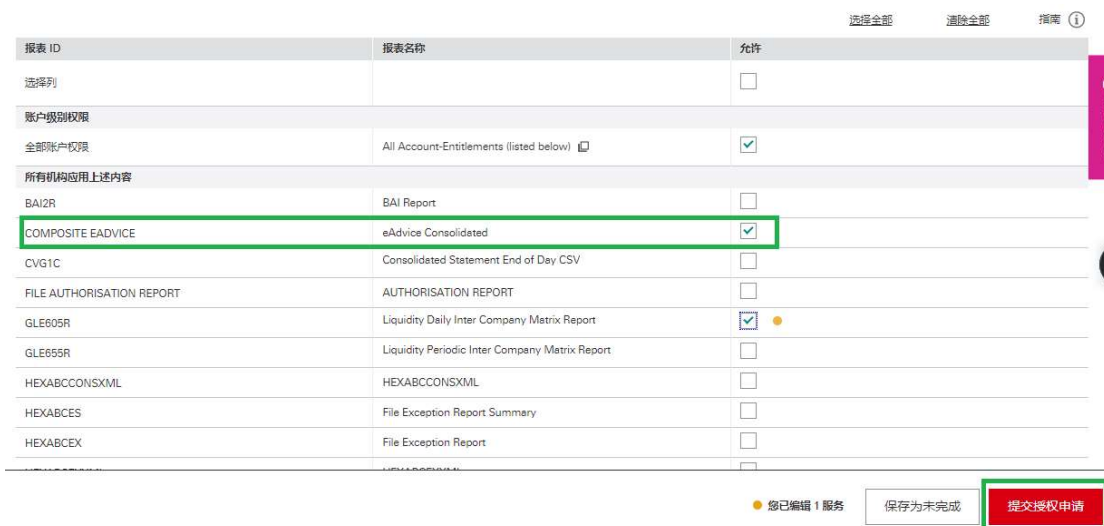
选择全部 清除全部 指南 (i)

| 报表 ID | 报表名称 | 允许 |
|---|---|---|
| 选择列 | | ☐ |
| 账户级别权限 | | |
| 全部账户权限 | All Account-Entitlements (listed below) | ☑ |
| 所有机构应用上述内容 | | |
| BAI2R | BAI Report | ☐ |
| COMPOSITE EADVICE | eAdvice Consolidated | ☑ |
| CVG1C | Consolidated Statement End of Day CSV | ☐ |
| FILE AUTHORISATION REPORT | AUTHORISATION REPORT | ☐ |
| GLE605R | Liquidity Daily Inter Company Matrix Report | ☑ |
| GLE655R | Liquidity Periodic Inter Company Matrix Report | ☐ |
| HEXABCCONSXML | HEXABCCONSXML | ☐ |
| HEXABCES | File Exception Report Summary | ☐ |
| HEXABCEX | File Exception Report | ☐ |
| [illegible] | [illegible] | ☐ |

您已编辑 1 服务 保存为未完成 提交授权申请